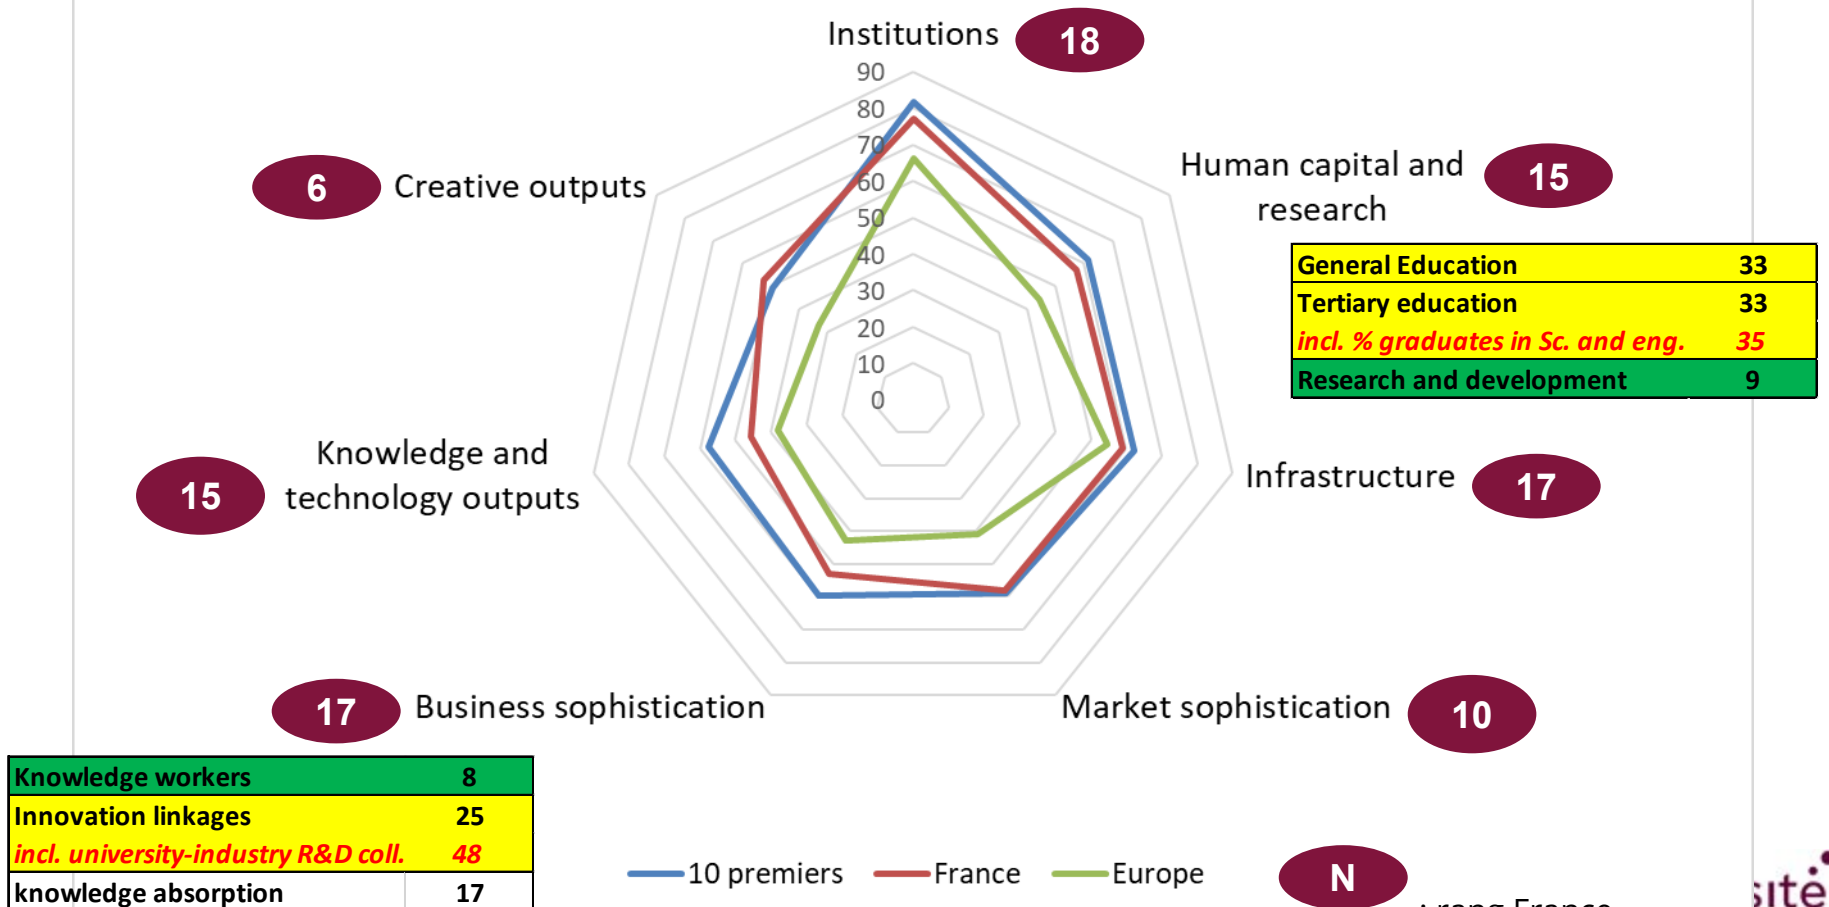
Institutions 18

90
80
70
60
50
40
30
20
10
0

6 Creative outputs

Human capital and research 15

| General Education | 33 |
|---|---|
| Tertiary education | 33 |
| incl. % graduates in Sc. and eng. | 35 |
| Research and development | 9 |

Knowledge and technology outputs 15

Infrastructure 17

17 Business sophistication

Market sophistication 10

| Knowledge workers | 8 |
|---|---|
| Innovation linkages | 25 |
| incl. university-industry R&D coll. | 48 |
| knowledge absorption | 17 |

10 premiers France Europe

N

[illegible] rang France

sité